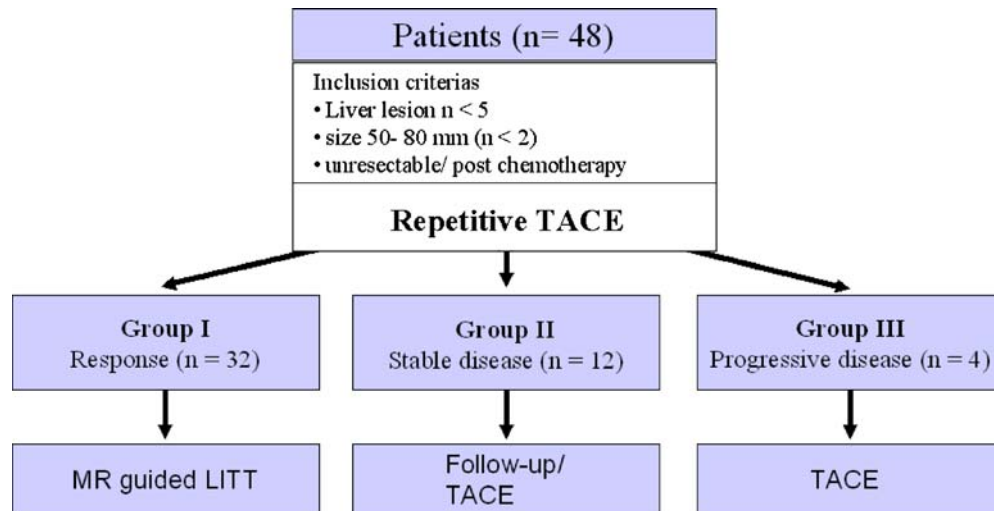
Patients (n= 48)

Inclusion criterias
• Liver lesion n < 5
• size 50- 80 mm (n < 2)
• unresectable/ post chemotherapy

Repetitive TACE

Group I
Response (n = 32)

Group II
Stable disease (n = 12)

Group III
Progressive disease (n = 4)

MR guided LITT

Follow-up/ TACE

TACE